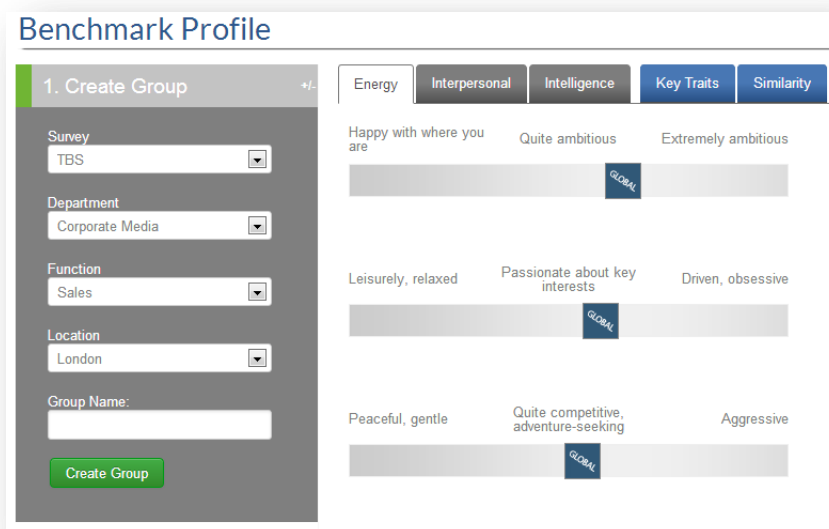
Benchmark Profile

1. Create Group +/-

Survey
TBS

Department
Corporate Media

Function
Sales

Location
London

Group Name:

Create Group

Energy | Interpersonal | Intelligence | Key Traits | Similarity

Happy with where you are | Quite ambitious | Extremely ambitious
GLOBAL

Leisurely, relaxed | Passionate about key interests | Driven, obsessive
GLOBAL

Peaceful, gentle | Quite competitive, adventure-seeking | Aggressive
GLOBAL